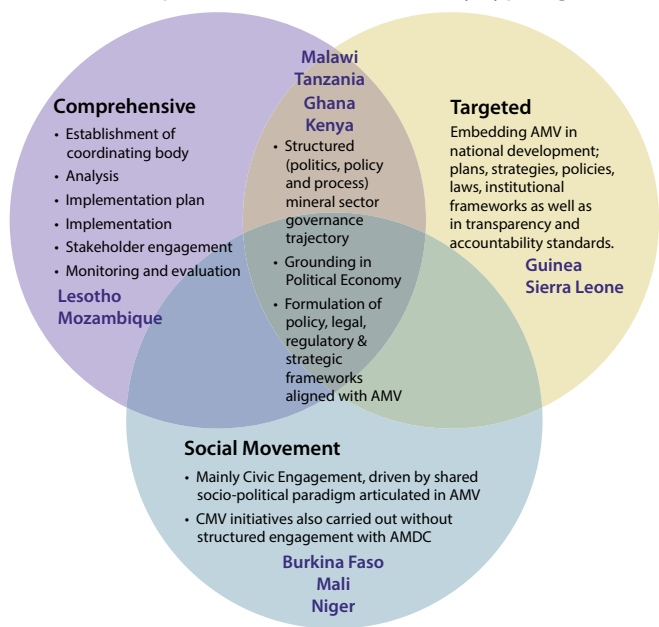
Comprehensive

- Establishment of coordinating body
- Analysis
- Implementation plan
- Implementation
- Stakeholder engagement
- Monitoring and evaluation

Lesotho
Mozambique

Malawi
Tanzania
Ghana
Kenya

- Structured (politics, policy and process) mineral sector governance trajectory
- Grounding in Political Economy
- Formulation of policy, legal, regulatory & strategic frameworks aligned with AMV

Targeted

Embedding AMV in national development; plans, strategies, policies, laws, institutional frameworks as well as in transparency and accountability standards.

Guinea
Sierra Leone

Social Movement

- Mainly Civic Engagement, driven by shared socio-political paradigm articulated in AMV
- CMV initiatives also carried out without structured engagement with AMDC

Burkina Faso
Mali
Niger